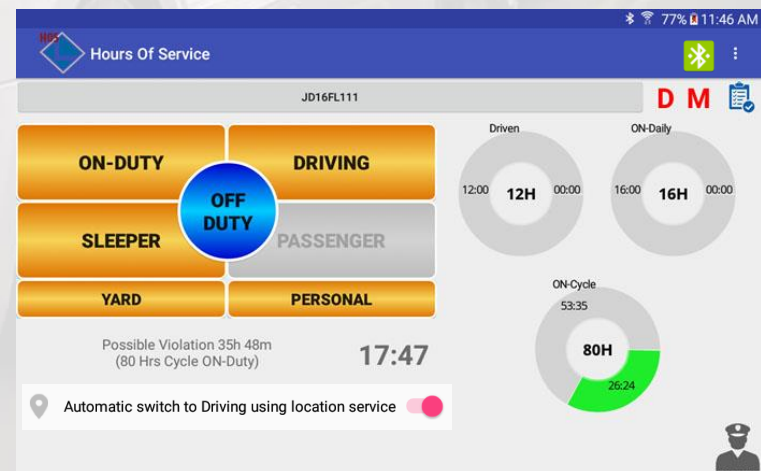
77% 11:46 AM

HOS

Hours Of Service

JD16FL111

D M

ON-DUTY

DRIVING

OFF DUTY

SLEEPER

PASSENGER

YARD

PERSONAL

Driven

12:00 12H 00:00

ON-Daily

16:00 16H 00:00

ON-Cycle

53:35

80H

26:24

Possible Violation 35h 48m
(80 Hrs Cycle ON-Duty)

17:47

Automatic switch to Driving using location service